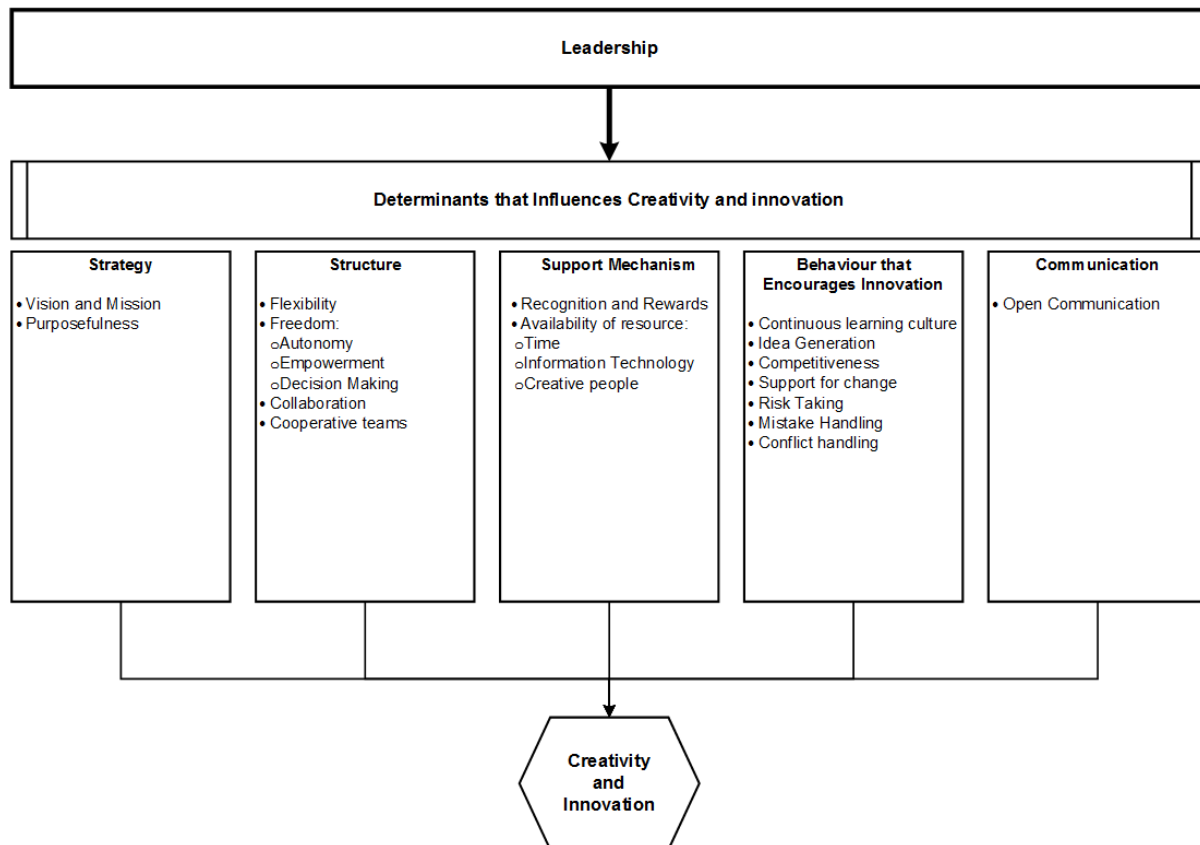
Leadership

Determinants that Influences Creativity and innovation

Strategy

• Vision and Mission
• Purposefulness

Structure

• Flexibility
• Freedom:
o Autonomy
o Empowerment
o Decision Making
• Collaboration
• Cooperative teams

Support Mechanism

• Recognition and Rewards
• Availability of resource:
o Time
o Information Technology
o Creative people

Behaviour that Encourages Innovation

• Continuous learning culture
• Idea Generation
• Competitiveness
• Support for change
• Risk Taking
• Mistake Handling
• Conflict handling

Communication

• Open Communication

Creativity and Innovation